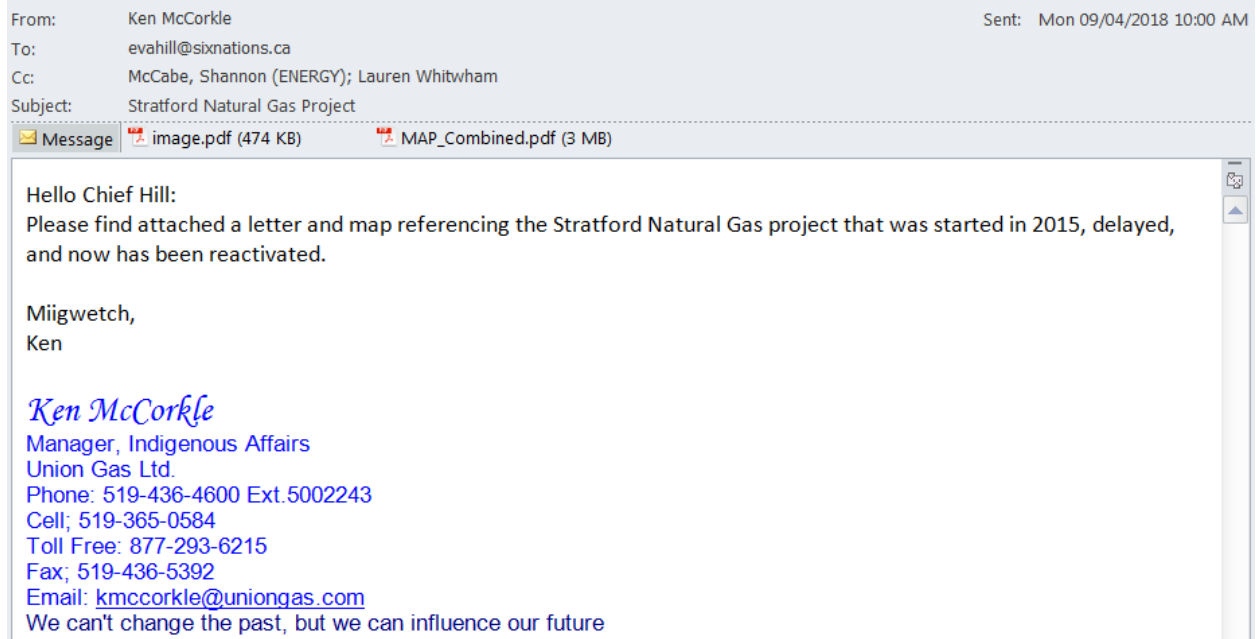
From: Ken McCorkle
Sent: Mon 09/04/2018 10:00 AM
To: evahill@sixnations.ca
Cc: McCabe, Shannon (ENERGY); Lauren Whitwham
Subject: Stratford Natural Gas Project

Message
image.pdf (474 KB)
MAP_Combined.pdf (3 MB)

Hello Chief Hill:
Please find attached a letter and map referencing the Stratford Natural Gas project that was started in 2015, delayed, and now has been reactivated.

Miigwetch,
Ken

Ken McCorkle
Manager, Indigenous Affairs
Union Gas Ltd.
Phone: 519-436-4600 Ext.5002243
Cell; 519-365-0584
Toll Free: 877-293-6215
Fax; 519-436-5392
Email: kmccorkle@uniongas.com
We can't change the past, but we can influence our future